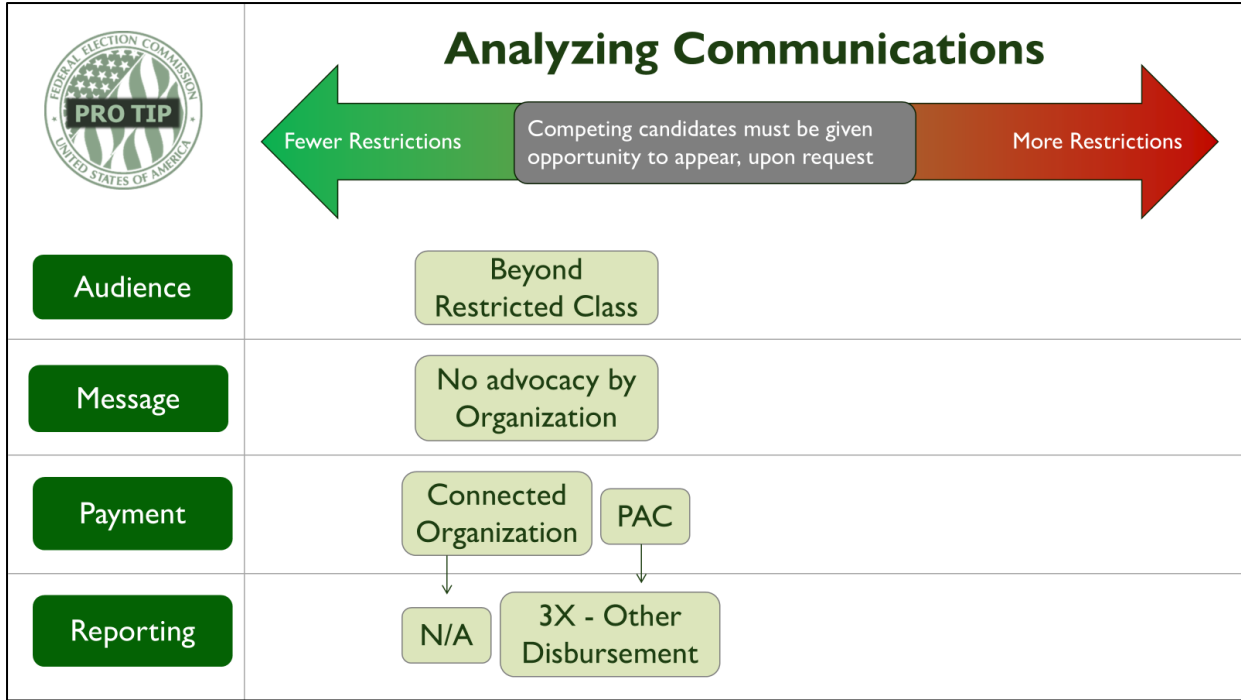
FEDERAL ELECTION COMMISSION
PRO TIP
UNITED STATES OF AMERICA

Analyzing Communications

Fewer Restrictions

Competing candidates must be given opportunity to appear, upon request

More Restrictions

Audience

Beyond Restricted Class

Message

No advocacy by Organization

Payment

Connected Organization

PAC

Reporting

N/A

3X - Other Disbursement